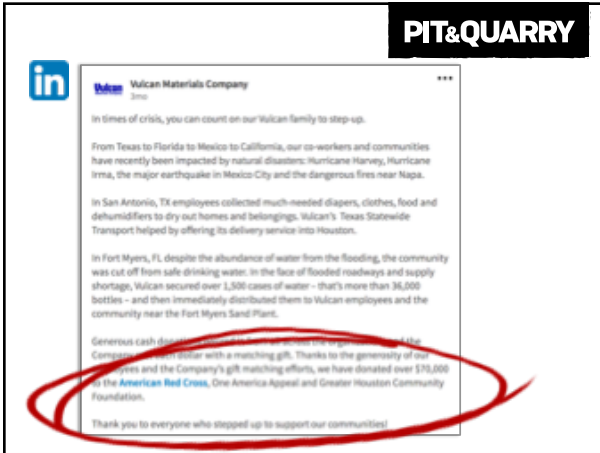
PIT&QUARRY

in

Vulcan

Vulcan Materials Company
3mo

•••

In times of crisis, you can count on our Vulcan family to step-up.

From Texas to Florida to Mexico to California, our co-workers and communities have recently been impacted by natural disasters: Hurricane Harvey, Hurricane Irma, the major earthquake in Mexico City and the dangerous fires near Napa.

In San Antonio, TX employees collected much-needed diapers, clothes, food and dehumidifiers to dry out homes and belongings. Vulcan's Texas Statewide Transport helped by offering its delivery service into Houston.

In Fort Myers, FL despite the abundance of water from the flooding, the community was cut off from safe drinking water. In the face of flooded roadways and supply shortage, Vulcan secured over 1,500 cases of water – that's more than 36,000 bottles – and then immediately distributed them to Vulcan employees and the community near the Fort Myers Sand Plant.

Generous cash donat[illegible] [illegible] the Compa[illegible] each dollar with a matching gift. Thanks to the generosity of our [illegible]yees and the Company's gift matching efforts, we have donated over $70,000 to the American Red Cross, One America Appeal and Greater Houston Community Foundation.

Thank you to everyone who stepped up to support our communities!